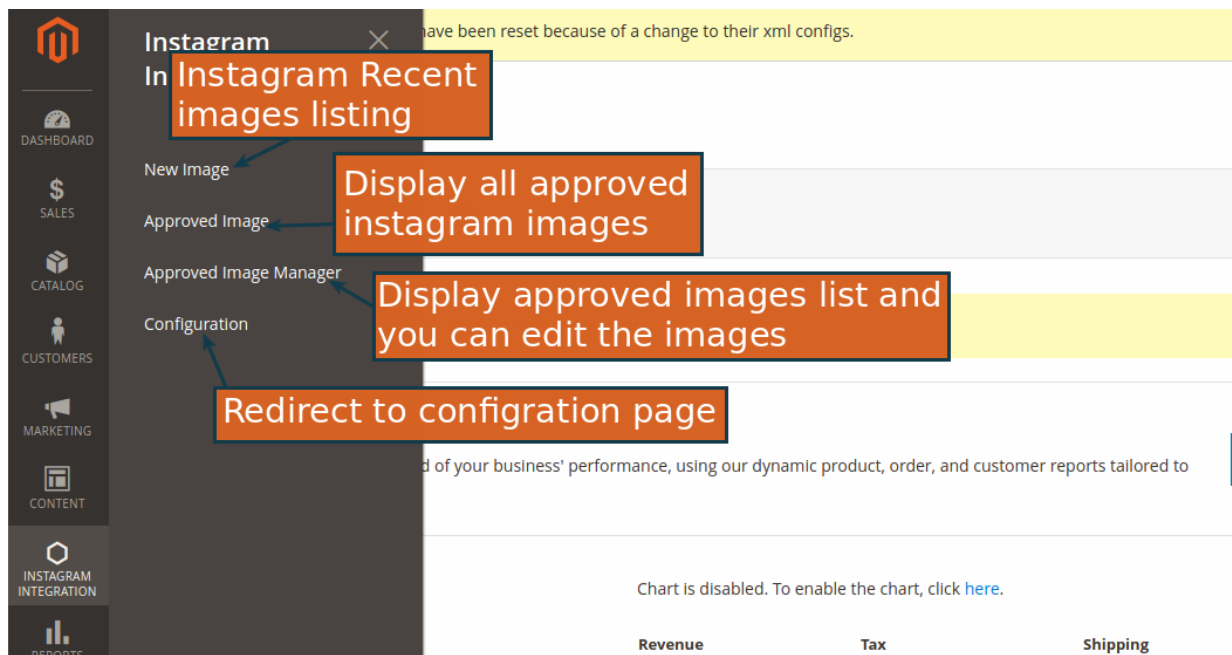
DASHBOARD
SALES
CATALOG
CUSTOMERS
MARKETING
CONTENT
INSTAGRAM INTEGRATION
REPORTS

Instagram
In

Instagram Recent images listing

New Image

Display all approved instagram images

Approved Image

Approved Image Manager

Display approved images list and you can edit the images

Configuration

Redirect to configration page

have been reset because of a change to their xml configs.

d of your business' performance, using our dynamic product, order, and customer reports tailored to

Chart is disabled. To enable the chart, click here.

| Revenue | Tax | Shipping |
|---|---|---|